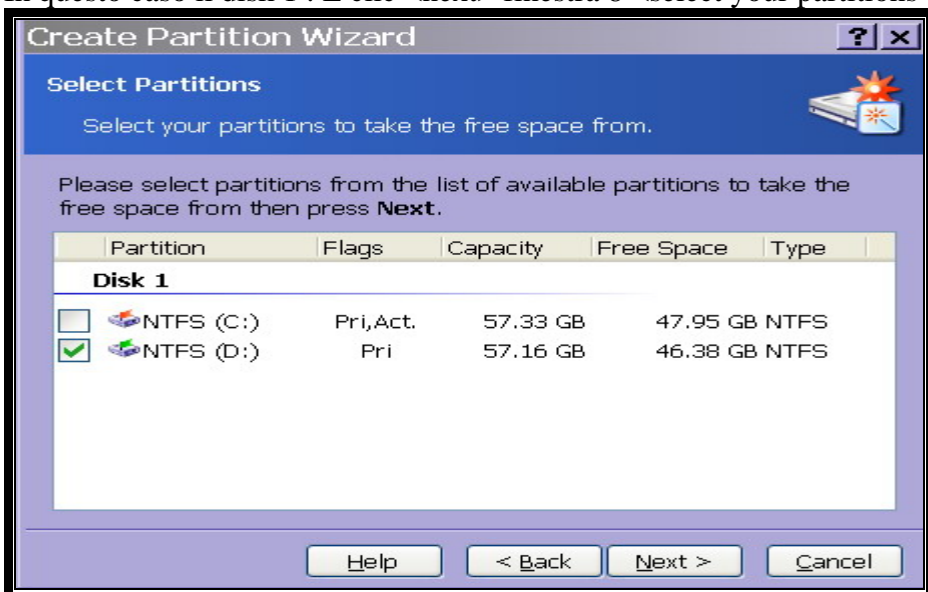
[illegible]

Create Partition Wizard

?
×

Select Partitions

Select your partitions to take the free space from.

Please select partitions from the list of available partitions to take the free space from then press **Next**.

| Partition | Flags | Capacity | Free Space | Type |
|---|---|---|---|---|
| Disk 1 | | | | |
| NTFS (C:) | Pri,Act. | 57.33 GB | 47.95 GB | NTFS |
| NTFS (D:) | Pri | 57.16 GB | 46.38 GB | NTFS |

Help
< Back
Next >
Cancel